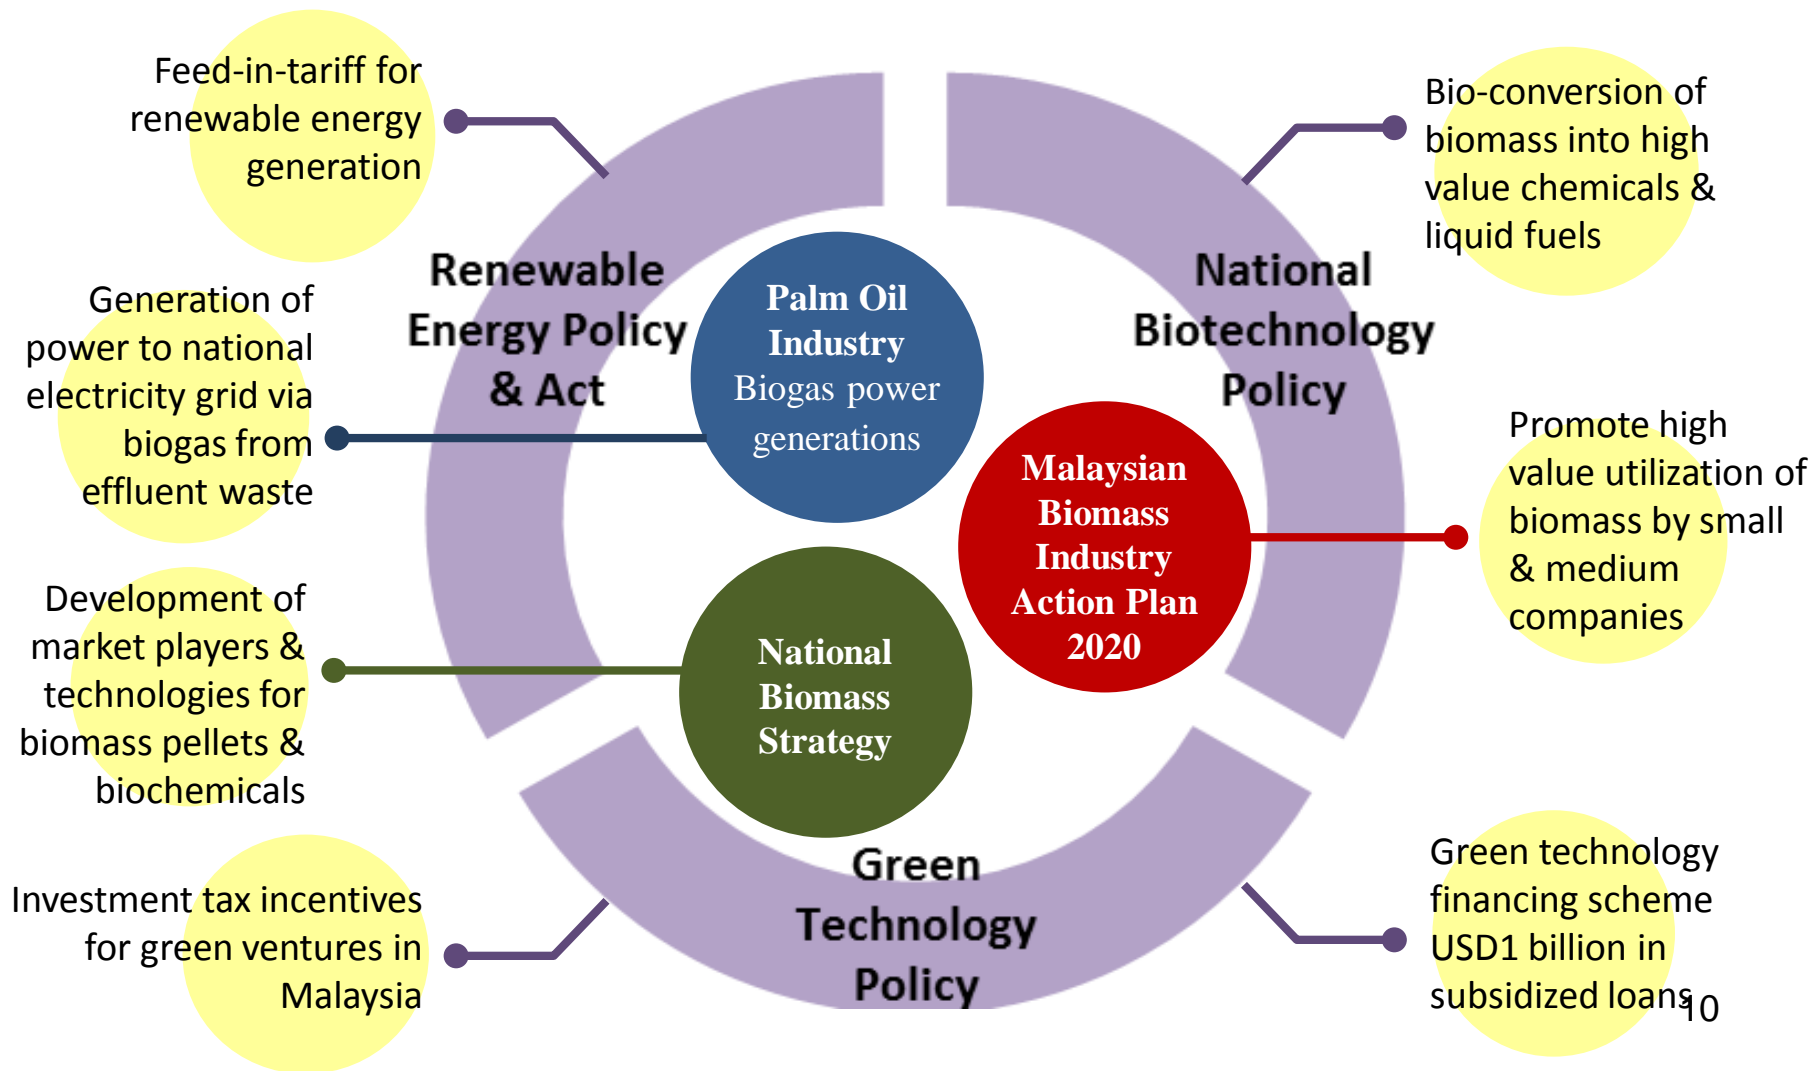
Feed-in-tariff for renewable energy generation

Generation of power to national electricity grid via biogas from effluent waste

Development of market players & technologies for biomass pellets & biochemicals

Investment tax incentives for green ventures in Malaysia

Renewable Energy Policy & Act

Palm Oil Industry
Biogas power generations

National Biotechnology Policy

Malaysian Biomass Industry Action Plan 2020

National Biomass Strategy

Green Technology Policy

Bio-conversion of biomass into high value chemicals & liquid fuels

Promote high value utilization of biomass by small & medium companies

Green technology financing scheme USD1 billion in subsidized loans

10